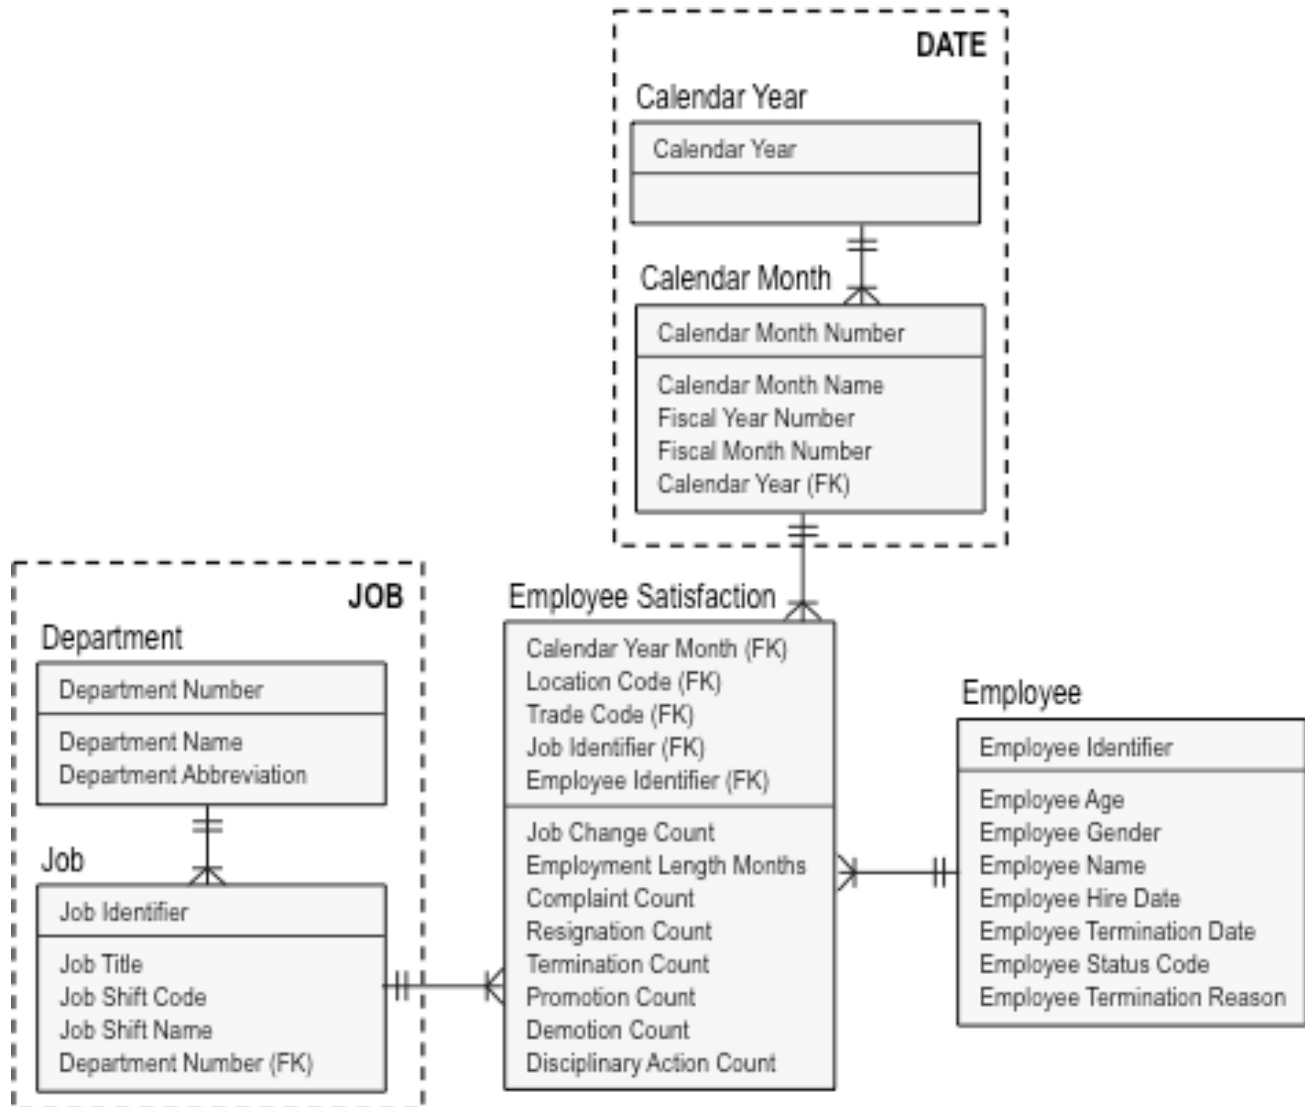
DATE

Calendar Year

Calendar Year

Calendar Month

Calendar Month Number

Calendar Month Name
Fiscal Year Number
Fiscal Month Number
Calendar Year (FK)

JOB

Department

Department Number

Department Name
Department Abbreviation

Job

Job Identifier

Job Title
Job Shift Code
Job Shift Name
Department Number (FK)

Employee Satisfaction

Calendar Year Month (FK)
Location Code (FK)
Trade Code (FK)
Job Identifier (FK)
Employee Identifier (FK)

Job Change Count
Employment Length Months
Complaint Count
Resignation Count
Termination Count
Promotion Count
Demotion Count
Disciplinary Action Count

Employee

Employee Identifier

Employee Age
Employee Gender
Employee Name
Employee Hire Date
Employee Termination Date
Employee Status Code
Employee Termination Reason